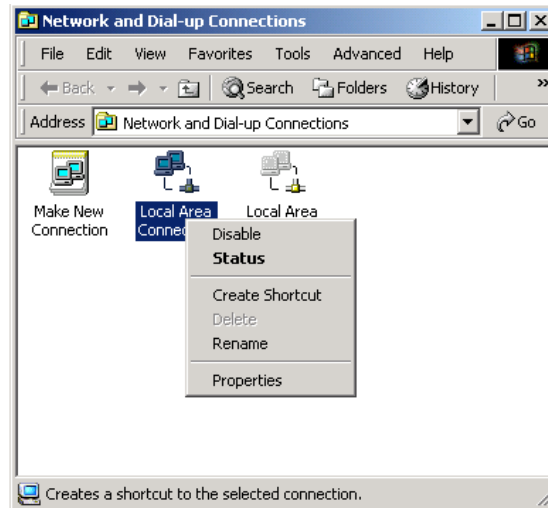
Network and Dial-up Connections

File Edit View Favorites Tools Advanced Help

Back Search Folders History

Address Network and Dial-up Connections Go

Make New Connection

Local Area Connec

Local Area

Disable
Status
Create Shortcut
Delete
Rename
Properties

Creates a shortcut to the selected connection.